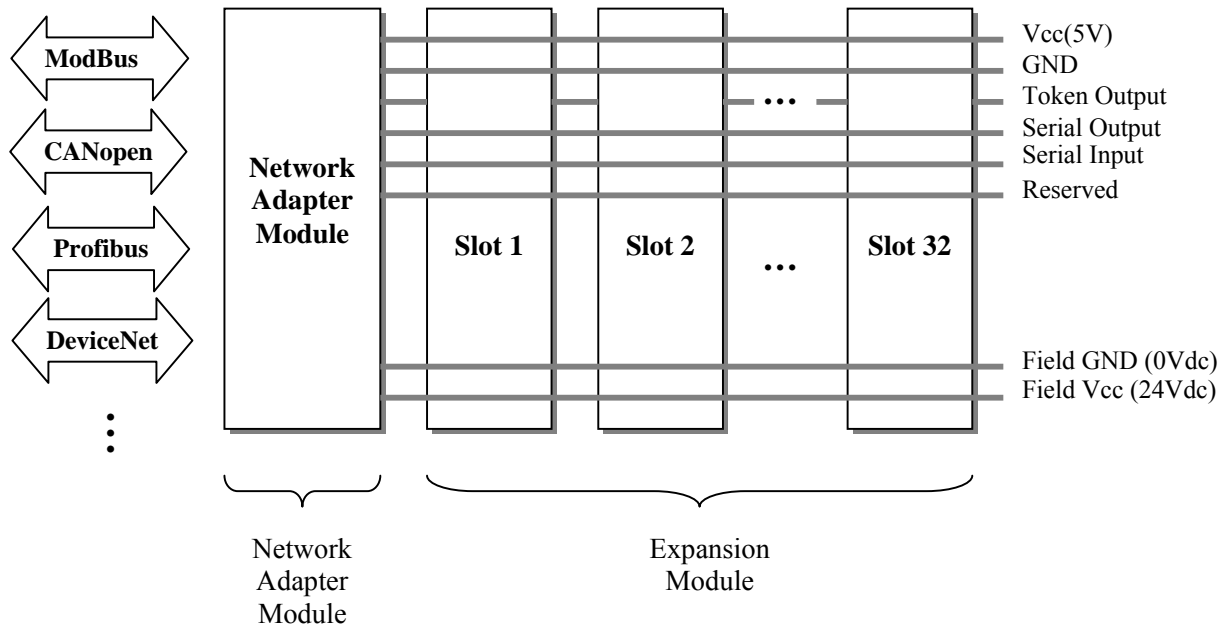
ModBus

CANopen

Profibus

DeviceNet

⋮

Network Adapter Module

Slot 1

Slot 2

…

…

Slot 32

Vcc(5V)
GND
Token Output
Serial Output
Serial Input
Reserved

Field GND (0Vdc)
Field Vcc (24Vdc)

Network Adapter Module

Expansion Module